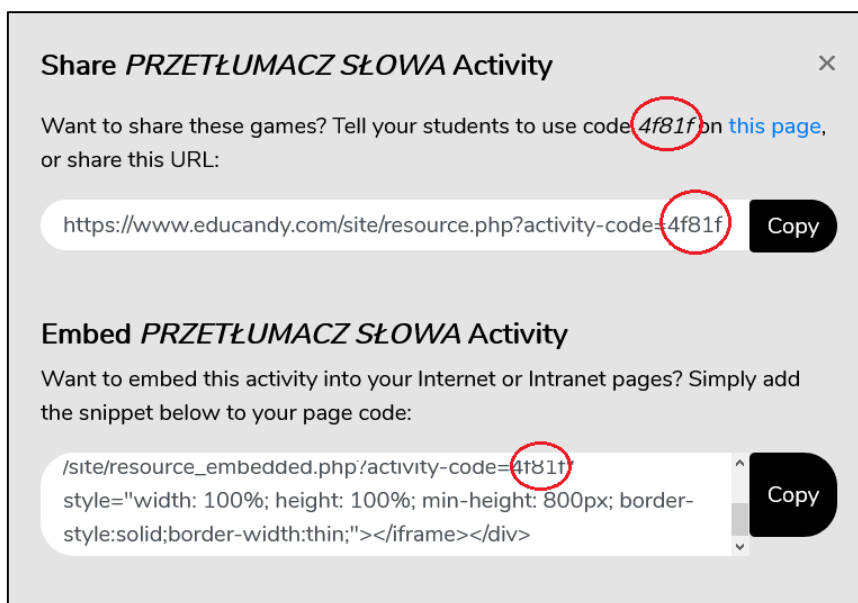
Share *PRZETŁUMACZ SŁOWA* Activity

×

Want to share these games? Tell your students to use code *4f81f* on this page, or share this URL:

https://www.educandy.com/site/resource.php?activity-code=4f81f

Copy

Embed *PRZETŁUMACZ SŁOWA* Activity

Want to embed this activity into your Internet or Intranet pages? Simply add the snippet below to your page code:

/site/resource_embedded.php?activity-code=4f81f" style="width: 100%; height: 100%; min-height: 800px; border-style:solid;border-width:thin;"></iframe></div>

Copy